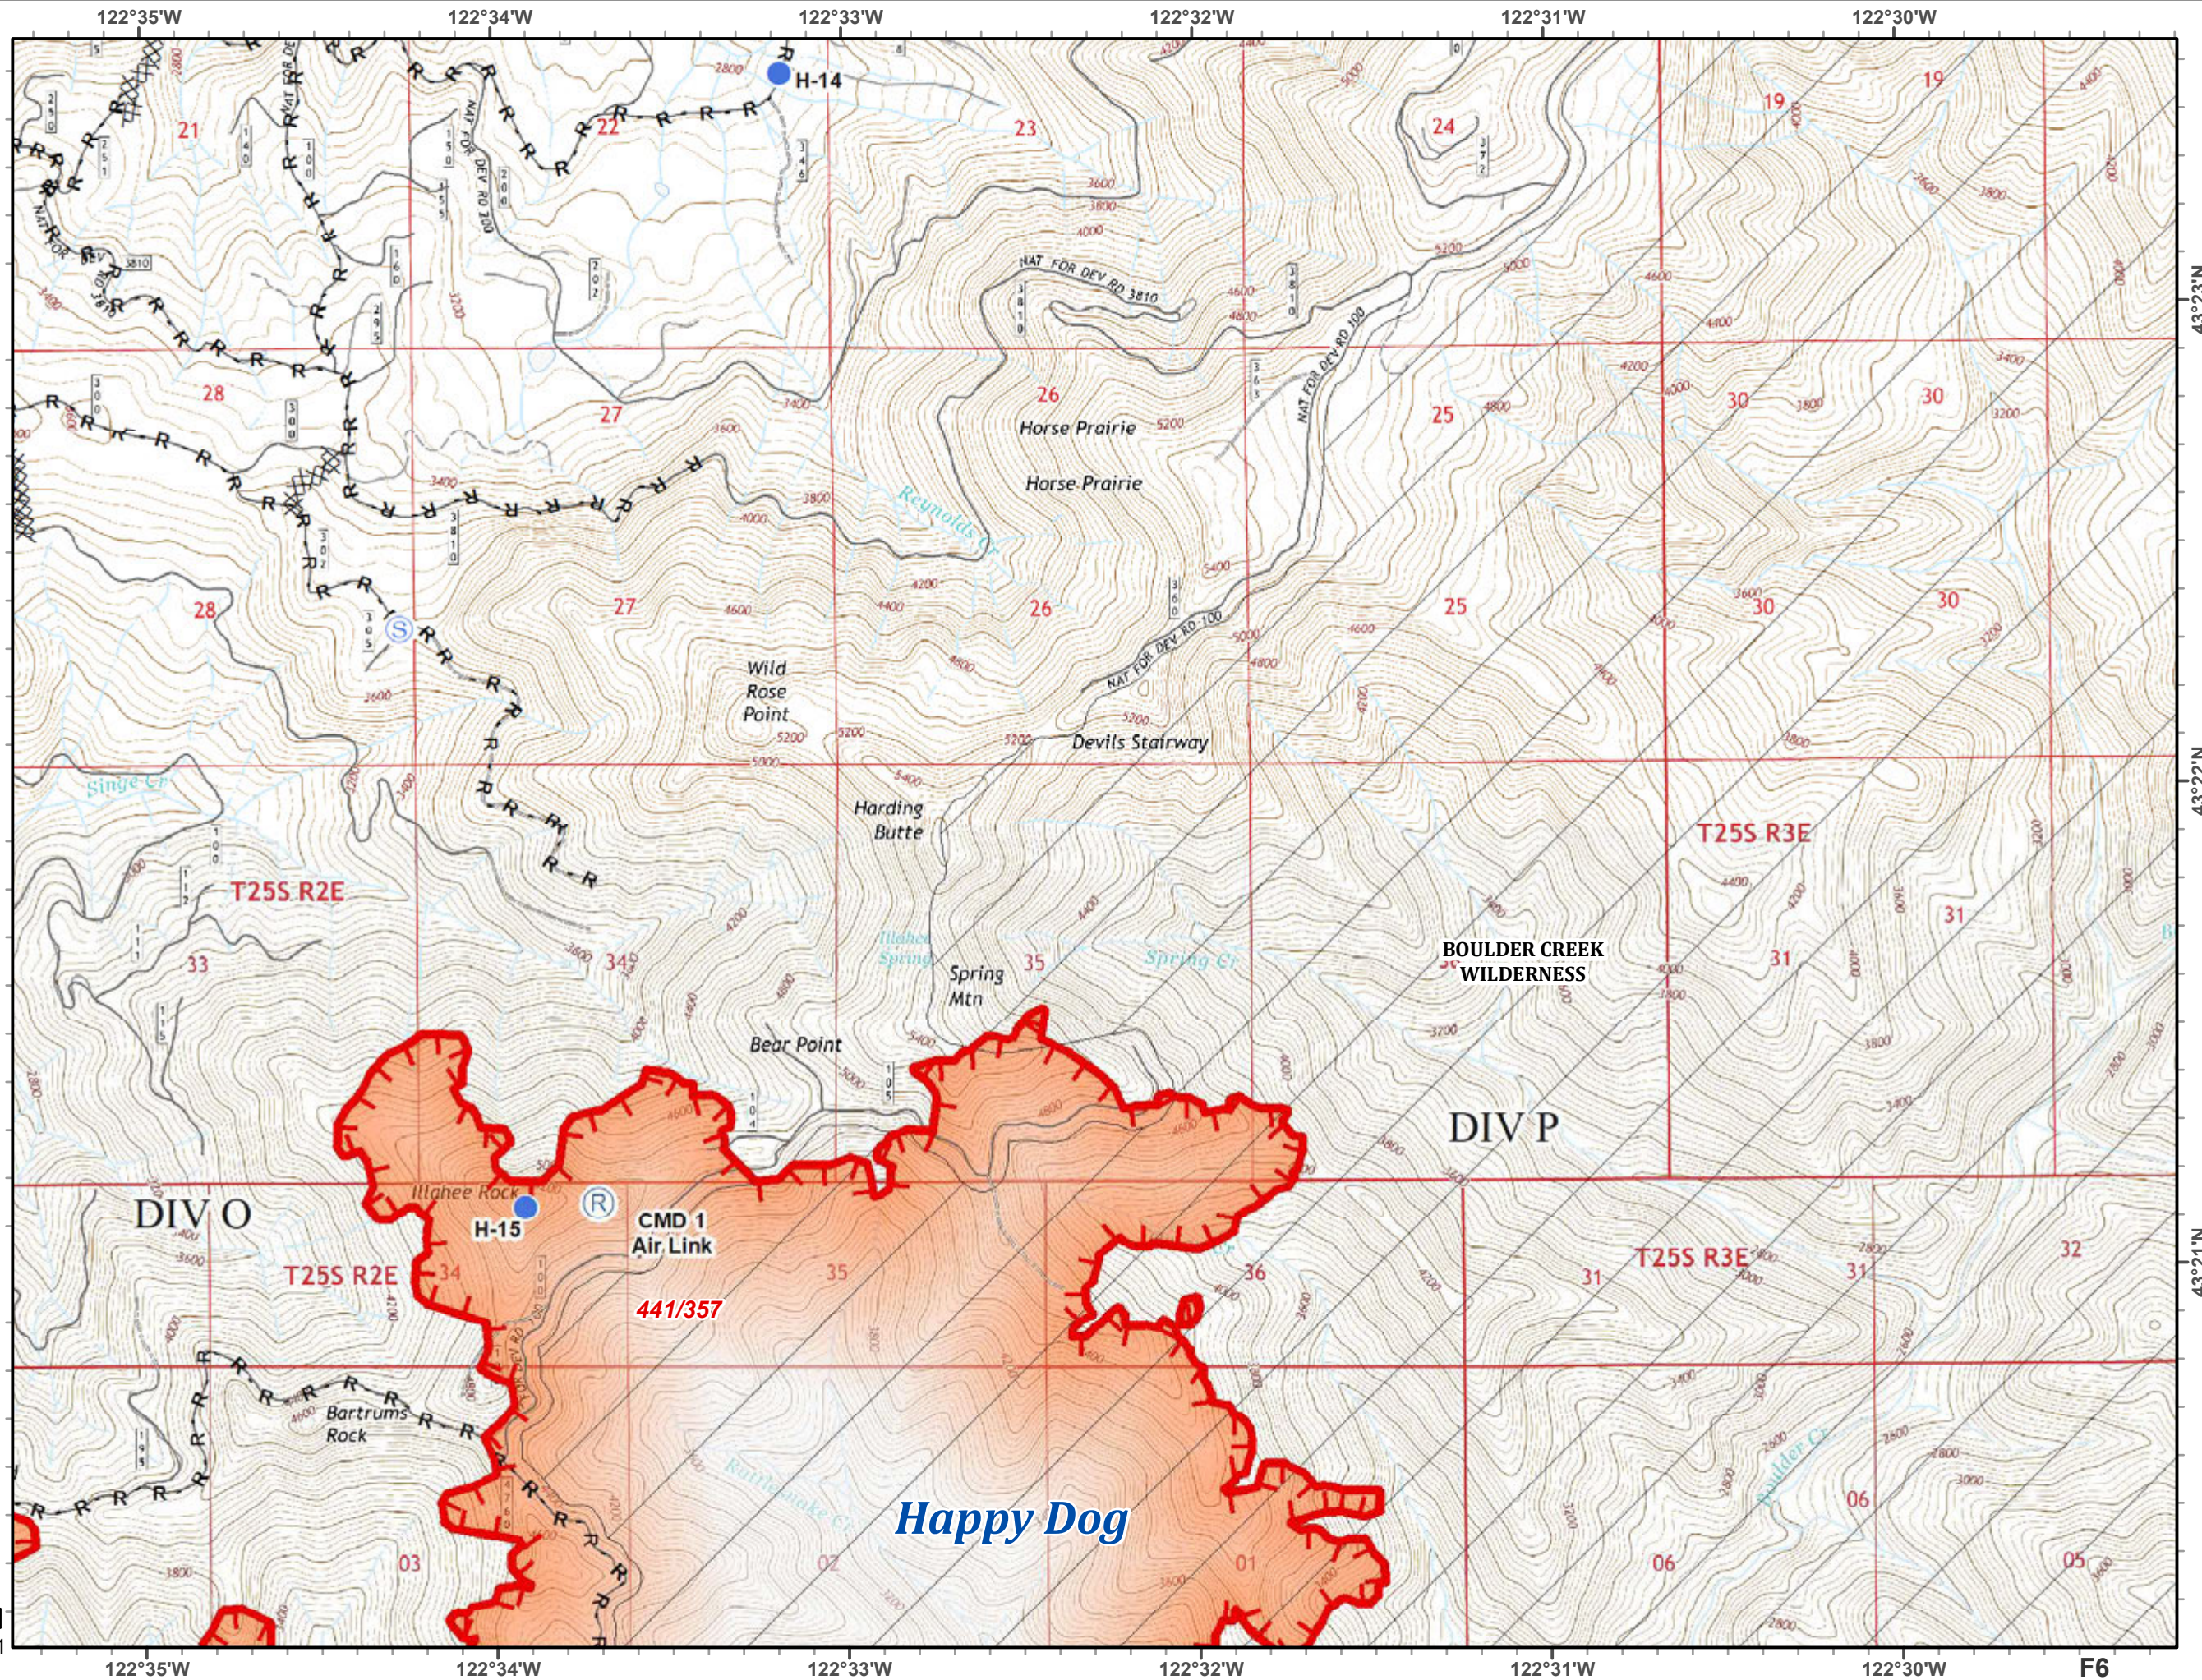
122°35'W 122°34'W 122°33'W 122°32'W 122°31'W 122°30'W

H-14

21 22 23 24 19 19

NAT FOR DEV RD 3810

NAT FOR DEV RD 100

28 27 26 25 30 30

Horse Prairie

Horse Prairie

Reynolds Cr

28 27 26 25 30 30

Wild Rose Point

NAT FOR DEV RD 100

Devils Stairway

43°23'N

43°22'N

Harding Butte

T25S R2E

T25S R3E

Illahee Spring

Spring Mtn

35

Spring Cr

BOULDER CREEK WILDERNESS

33 34 31 31

Bear Point

DIV P

DIV O

Illahee Rock

H-15

CMD 1 Air Link

T25S R2E

34 35 36

441/357

T25S R3E

31 31 32

43°21'N

Bartrums Rock

Happy Dog

03 02 01 06 06 05

Boulder Cr

122°35'W 122°34'W 122°33'W 122°32'W 122°31'W 122°30'W

F6